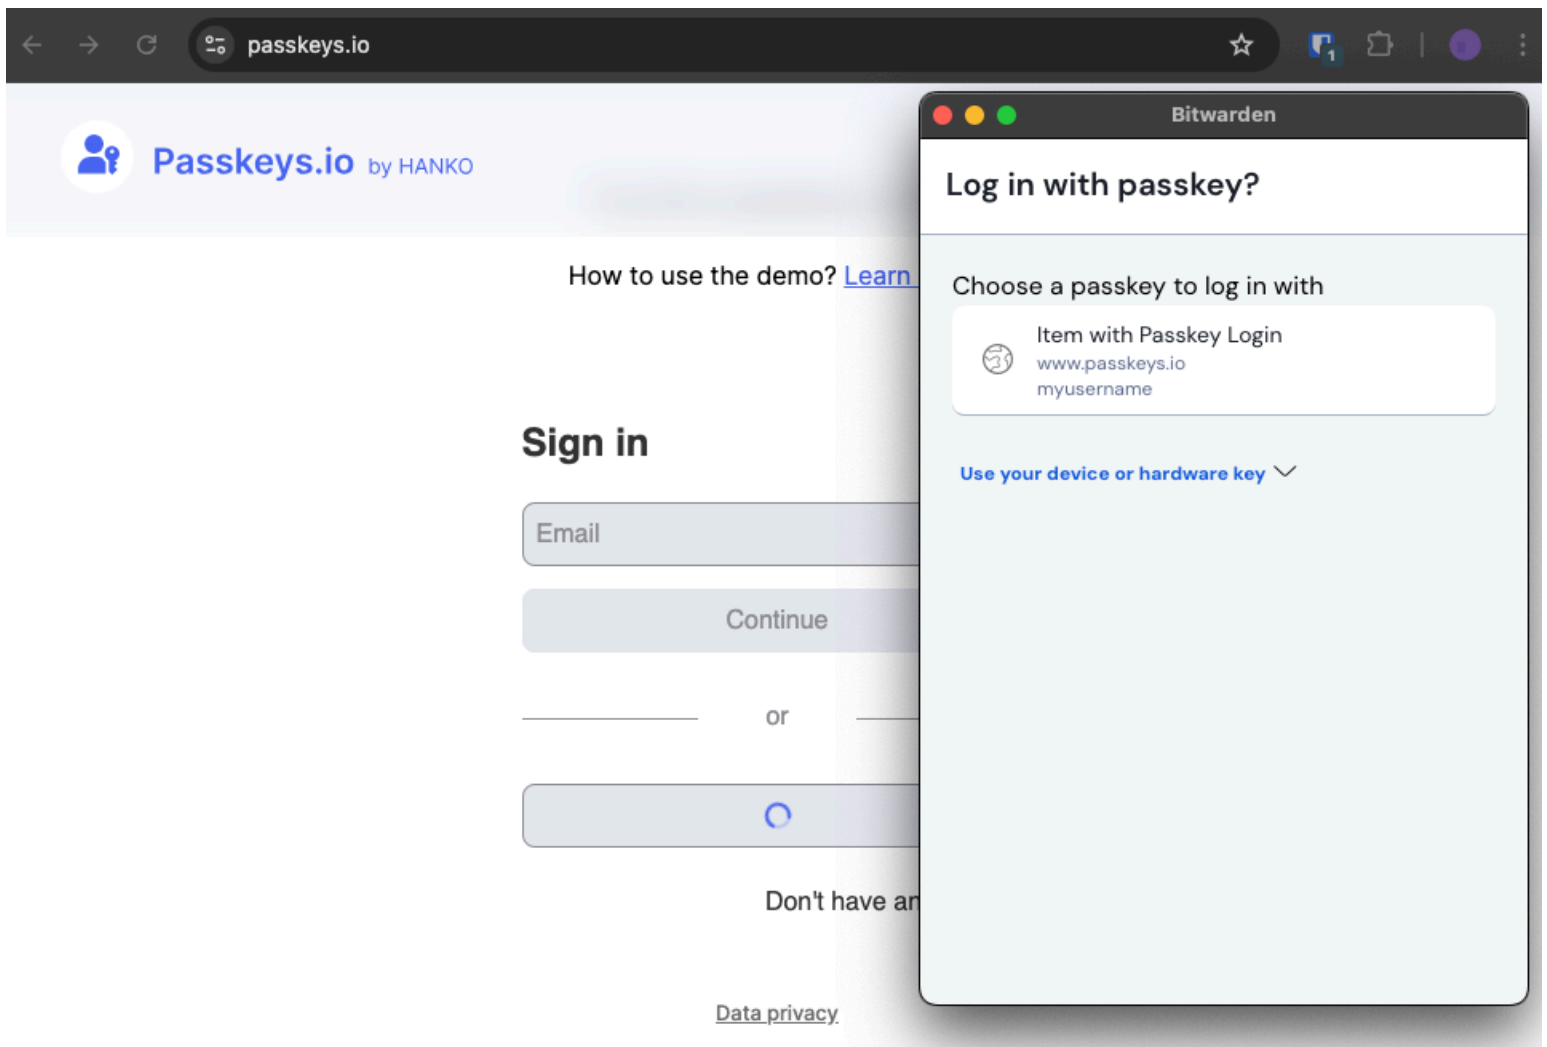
passkeys.io

Passkeys.io by HANKO

How to use the demo? Learn

Sign in

Email

Continue

or

Don't have an

Data privacy

Bitwarden

Log in with passkey?

Choose a passkey to log in with

Item with Passkey Login
www.passkeys.io
myusername

Use your device or hardware key